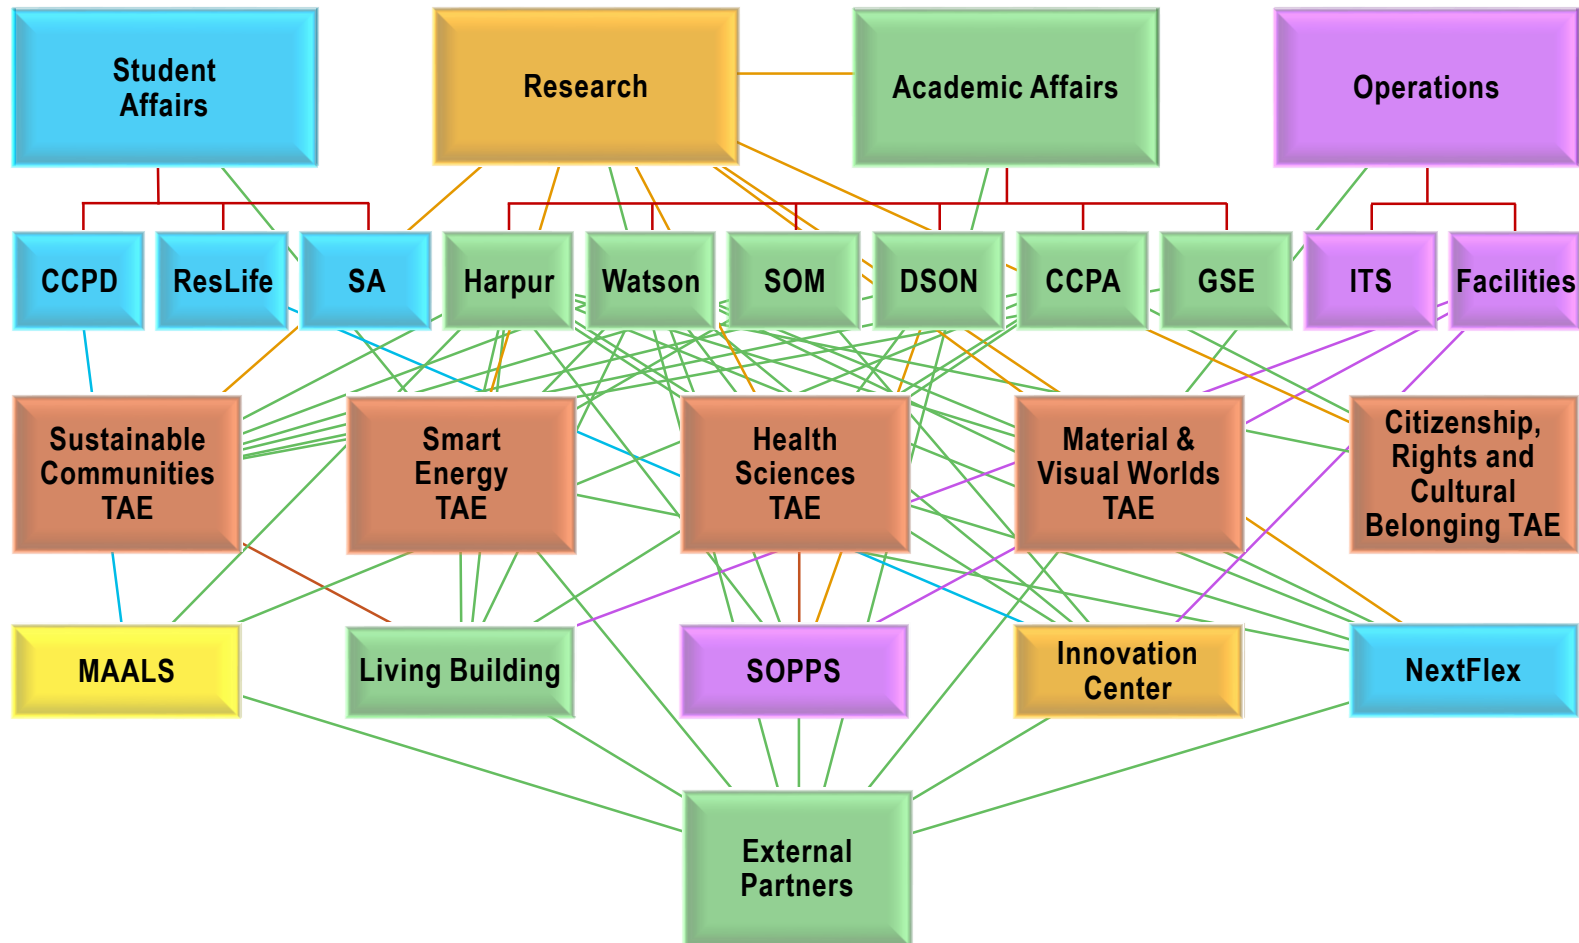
Student Affairs

Research

Academic Affairs

Operations

CCPD

ResLife

SA

Harpur

Watson

SOM

DSON

CCPA

GSE

ITS

Facilities

Sustainable Communities TAE

Smart Energy TAE

Health Sciences TAE

Material & Visual Worlds TAE

Citizenship, Rights and Cultural Belonging TAE

MAALS

Living Building

SOPPS

Innovation Center

NextFlex

External Partners